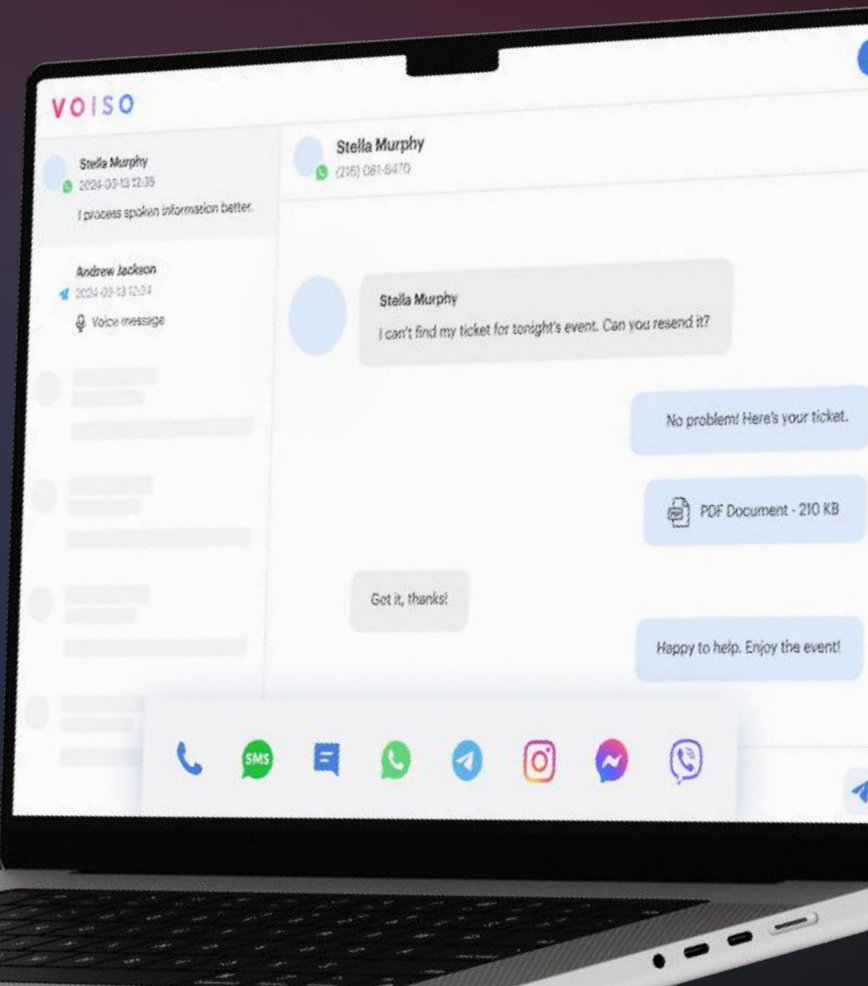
VOISO

Stella Murphy
2024-03-13 12:35
I process spoken information better.

Andrew Jackson
2024-03-13 12:34
Voice message

Stella Murphy
(216) 061-6470

Stella Murphy
I can't find my ticket for tonight's event. Can you resend it?

No problem! Here's your ticket.

PDF Document - 210 KB

Got it, thanks!

Happy to help. Enjoy the event!

SMS